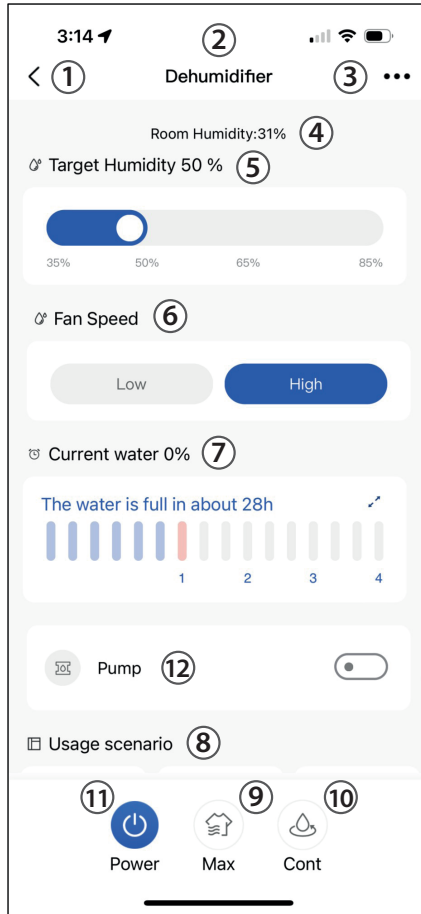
3:14

②

< ① Dehumidifier ③ •••

Room Humidity:31% ④

Target Humidity 50 % ⑤

35% 50% 65% 85%

Fan Speed ⑥

Low High

Current water 0% ⑦

The water is full in about 28h

1 2 3 4

Pump ⑫

Usage scenario ⑧

⑪ ⑨ ⑩

Power Max Cont